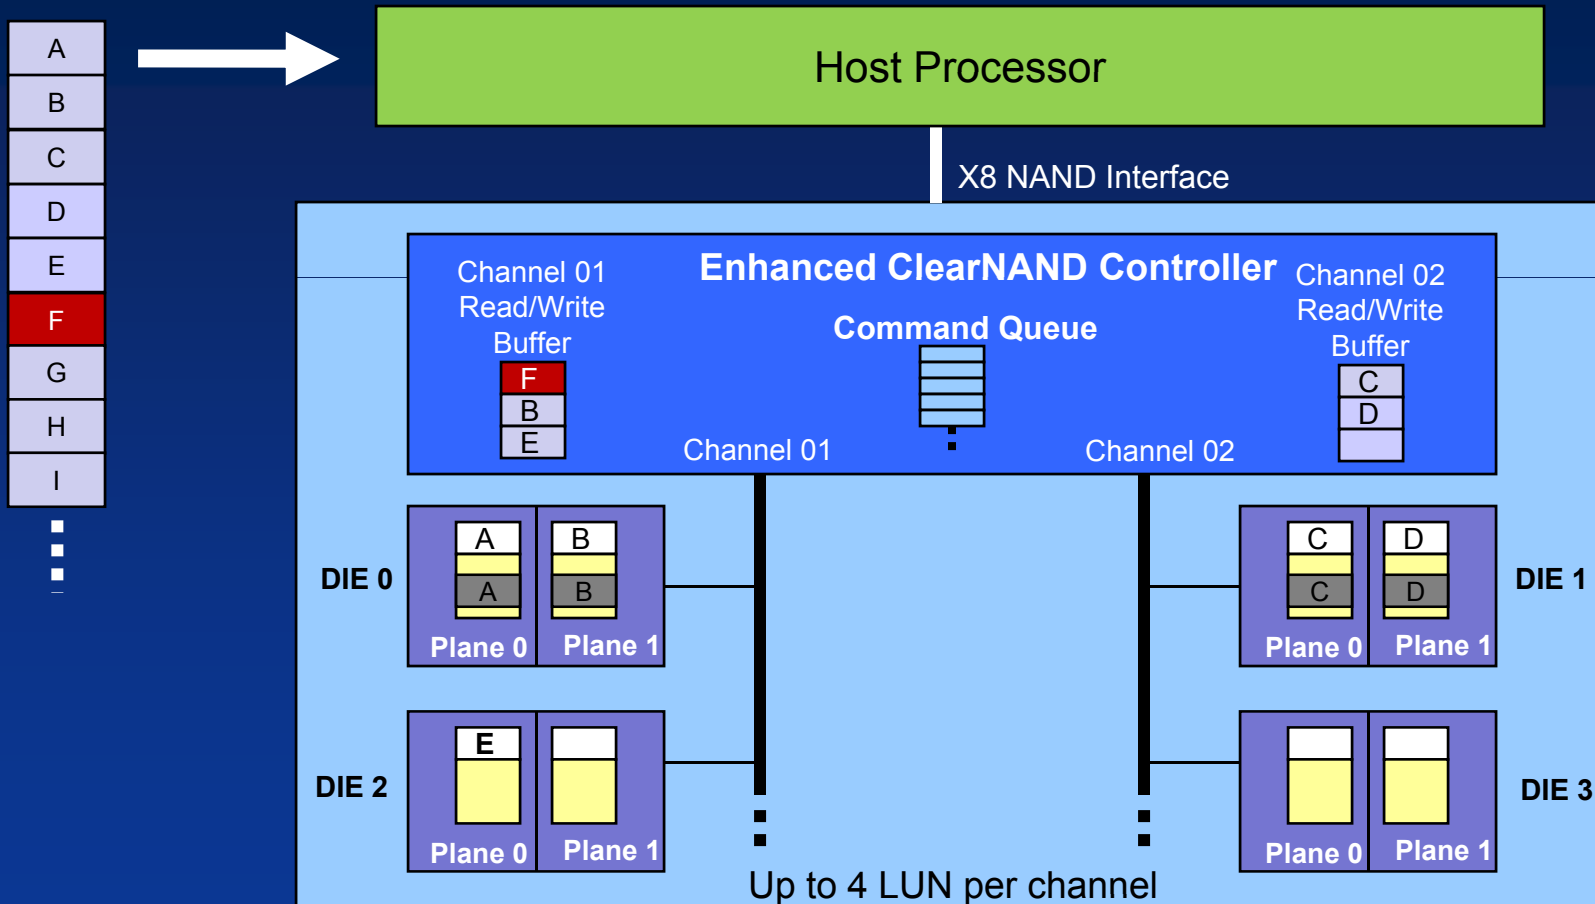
A
B
C
D
E
F
G
H
I

Host Processor

X8 NAND Interface

Channel 01 Read/Write Buffer

F
B
E

Enhanced ClearNAND Controller

Command Queue

Channel 02 Read/Write Buffer

C
D

Channel 01

Channel 02

DIE 0

A
A
Plane 0

B
B
Plane 1

C
C
Plane 0

D
D
Plane 1

DIE 1

DIE 2

E
Plane 0

Plane 1

Plane 0

Plane 1

DIE 3

Up to 4 LUN per channel